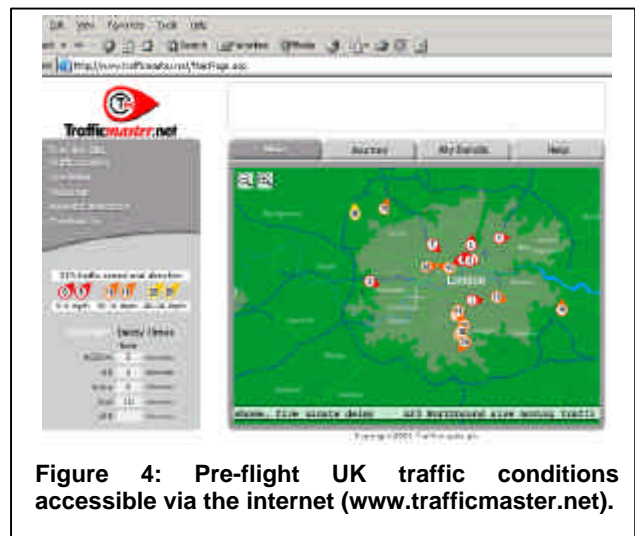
Edit View Favorites Tools Help

http://www.trafficmaster.net/MainPage.asp

Trafficmaster.net

Journey My Details Help

London

Figure 4: Pre-flight UK traffic conditions accessible via the internet (www.trafficmaster.net).